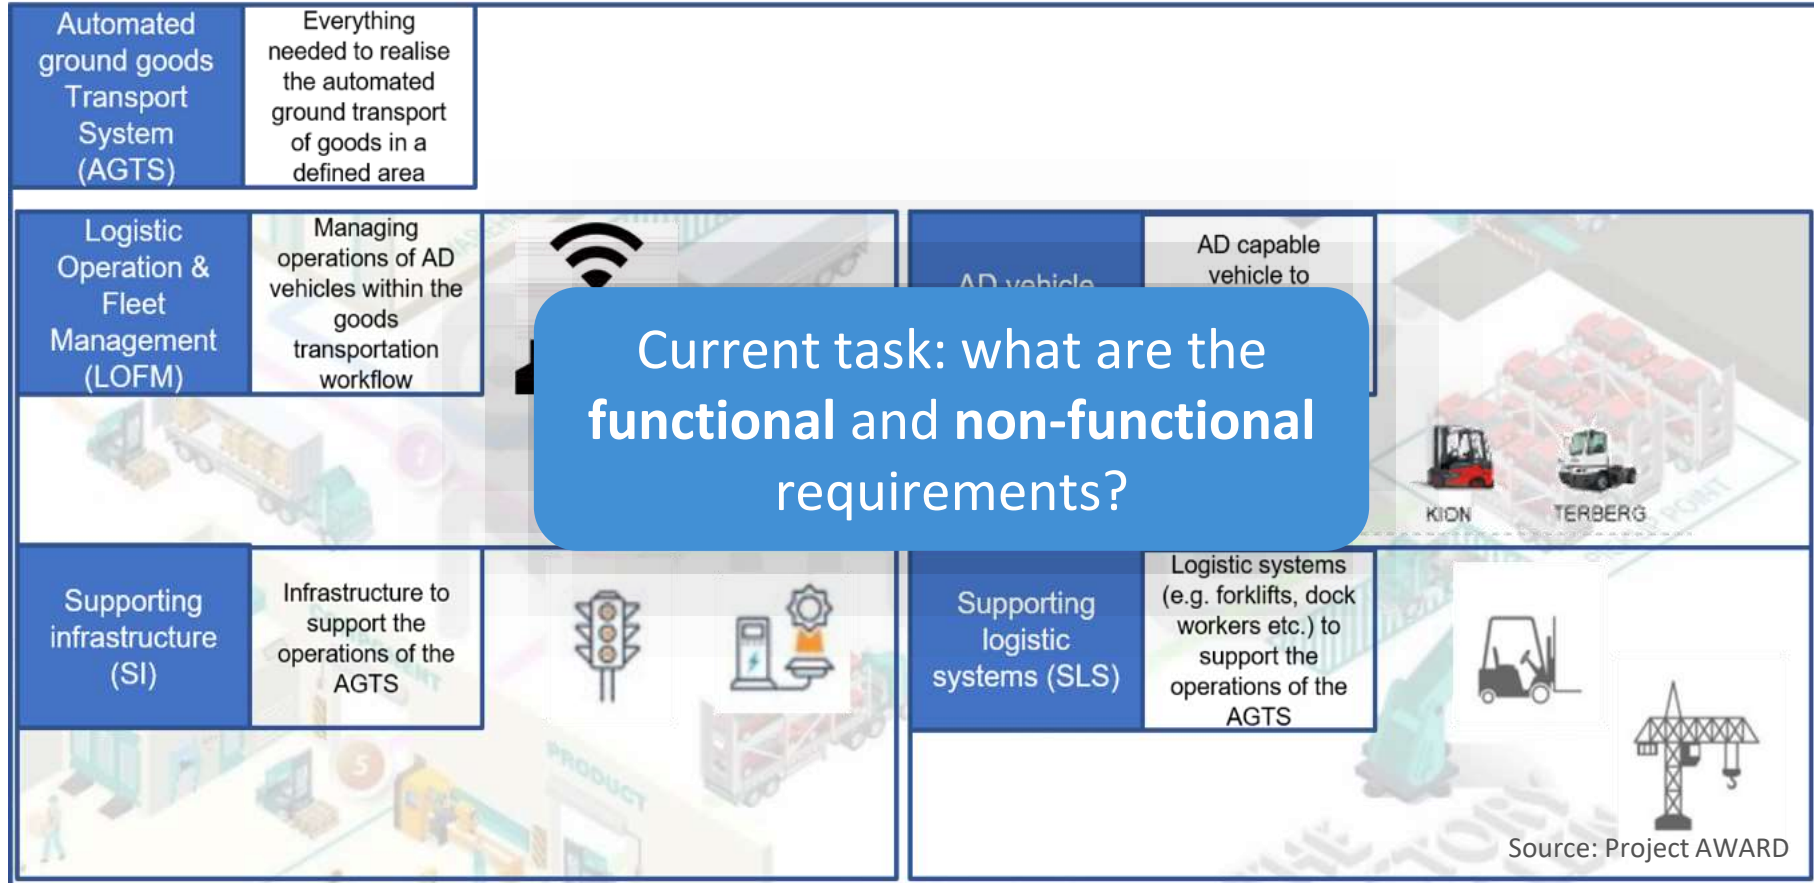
Automated ground goods Transport System (AGTS)

Everything needed to realise the automated ground transport of goods in a defined area

Logistic Operation & Fleet Management (LOFM)

Managing operations of AD vehicles within the goods transportation workflow

AD vehicle

AD capable vehicle to

Current task: what are the **functional** and **non-functional** requirements?

KION

TERBERG

Supporting infrastructure (SI)

Infrastructure to support the operations of the AGTS

Supporting logistic systems (SLS)

Logistic systems (e.g. forklifts, dock workers etc.) to support the operations of the AGTS

Source: Project AWARD